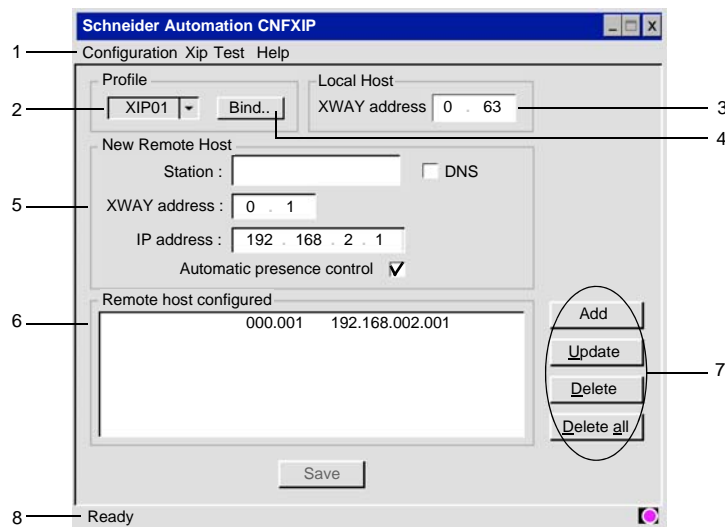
Schneider Automation CNFXIP

1 Configuration Xip Test Help

Profile

2 XIP01 Bind..

Local Host

XWAY address 0 . 63 3

4

New Remote Host

Station : DNS

5 XWAY address : 0 . 1

IP address : 192 . 168 . 2 . 1

Automatic presence control

Remote host configured

6 000.001 192.168.002.001

Add

Update

Delete 7

Delete all

Save

8 Ready